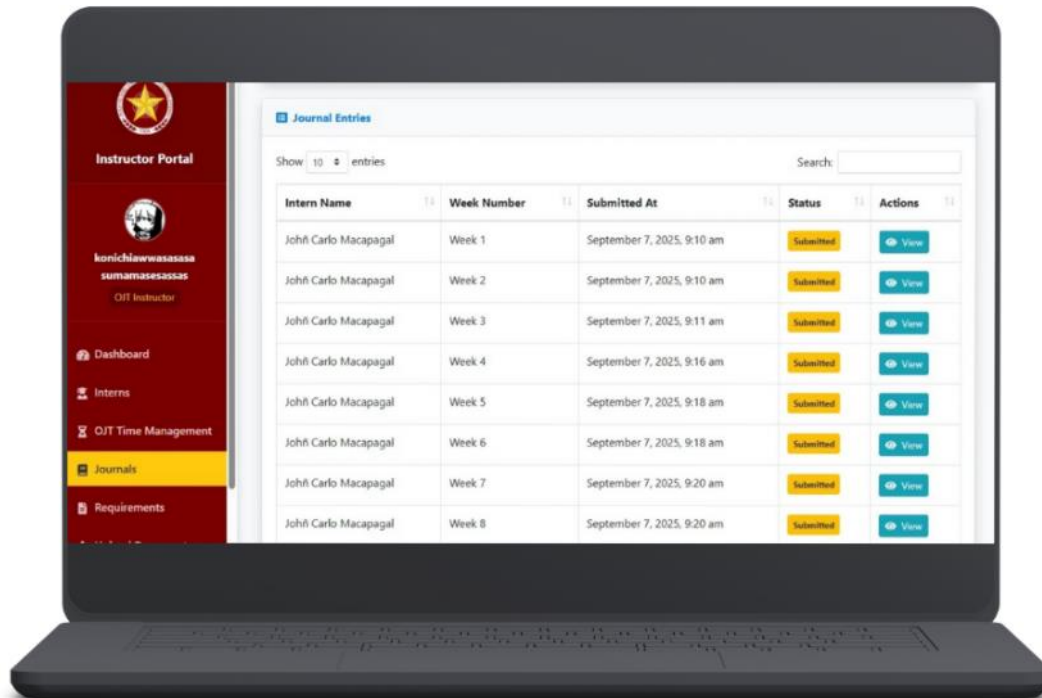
Instructor Portal

konichiawwasasasa sumamasesassas

OJT Instructor

Dashboard

Interns

OJT Time Management

Journals

Requirements

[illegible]

Journal Entries

Show 10 entries

Search:

| Intern Name | Week Number | Submitted At | Status | Actions |
|---|---|---|---|---|
| Johñ Carlo Macapagal | Week 1 | September 7, 2025, 9:10 am | Submitted | View |
| Johñ Carlo Macapagal | Week 2 | September 7, 2025, 9:10 am | Submitted | View |
| Johñ Carlo Macapagal | Week 3 | September 7, 2025, 9:11 am | Submitted | View |
| Johñ Carlo Macapagal | Week 4 | September 7, 2025, 9:16 am | Submitted | View |
| Johñ Carlo Macapagal | Week 5 | September 7, 2025, 9:18 am | Submitted | View |
| Johñ Carlo Macapagal | Week 6 | September 7, 2025, 9:18 am | Submitted | View |
| Johñ Carlo Macapagal | Week 7 | September 7, 2025, 9:20 am | Submitted | View |
| Johñ Carlo Macapagal | Week 8 | September 7, 2025, 9:20 am | Submitted | View |